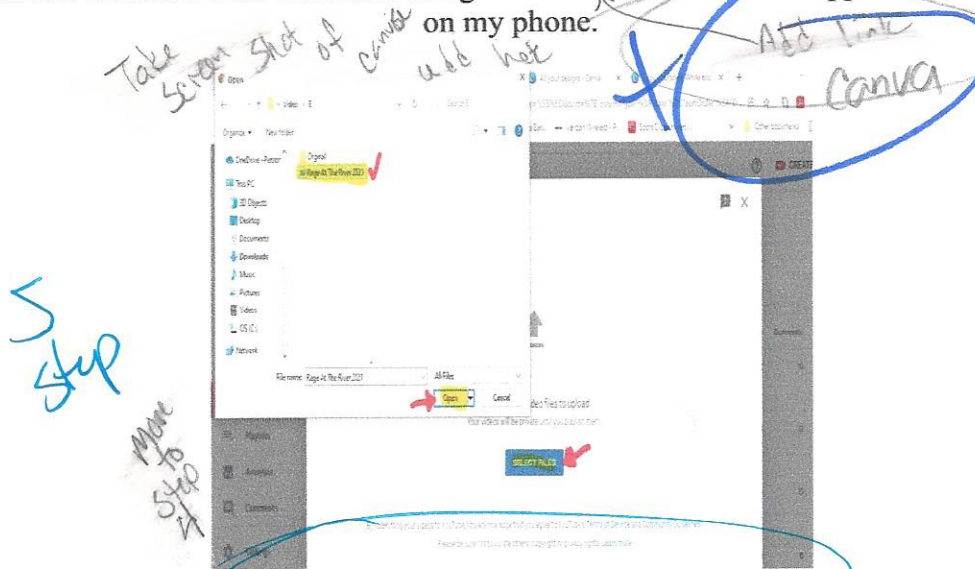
on my phone.

Take screen shot of canva add here

Add link Canva

Open

Videos

Organize ▾ New folder

OneDrive - Person

This PC

3D Objects

Desktop

Documents

Downloads

Music

Pictures

Videos

OS (C:)

Network

Original

Rage At The River 2021

File name: Rage At The River 2021

All Files

Open

Cancel

All your designs - Canva

CREATE

5 step

Move to step 4

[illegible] files to upload

Your videos will be private until you publish them.

SELECT FILES

Playlists

Analytics

Comments

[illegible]